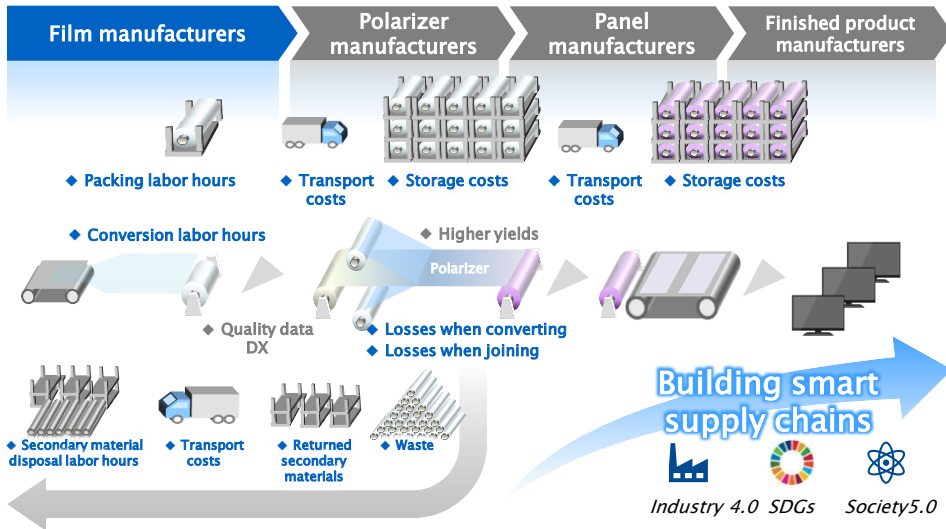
Film manufacturers

Polarizer manufacturers

Panel manufacturers

Finished product manufacturers

◆ Packing labor hours

◆ Transport costs

◆ Storage costs

◆ Transport costs

◆ Storage costs

◆ Conversion labor hours

◆ Higher yields

Polarizer

◆ Quality data DX

◆ Losses when converting

◆ Losses when joining

◆ Secondary material disposal labor hours

◆ Transport costs

◆ Returned secondary materials

◆ Waste

Building smart supply chains

Industry 4.0 SDGs Society5.0